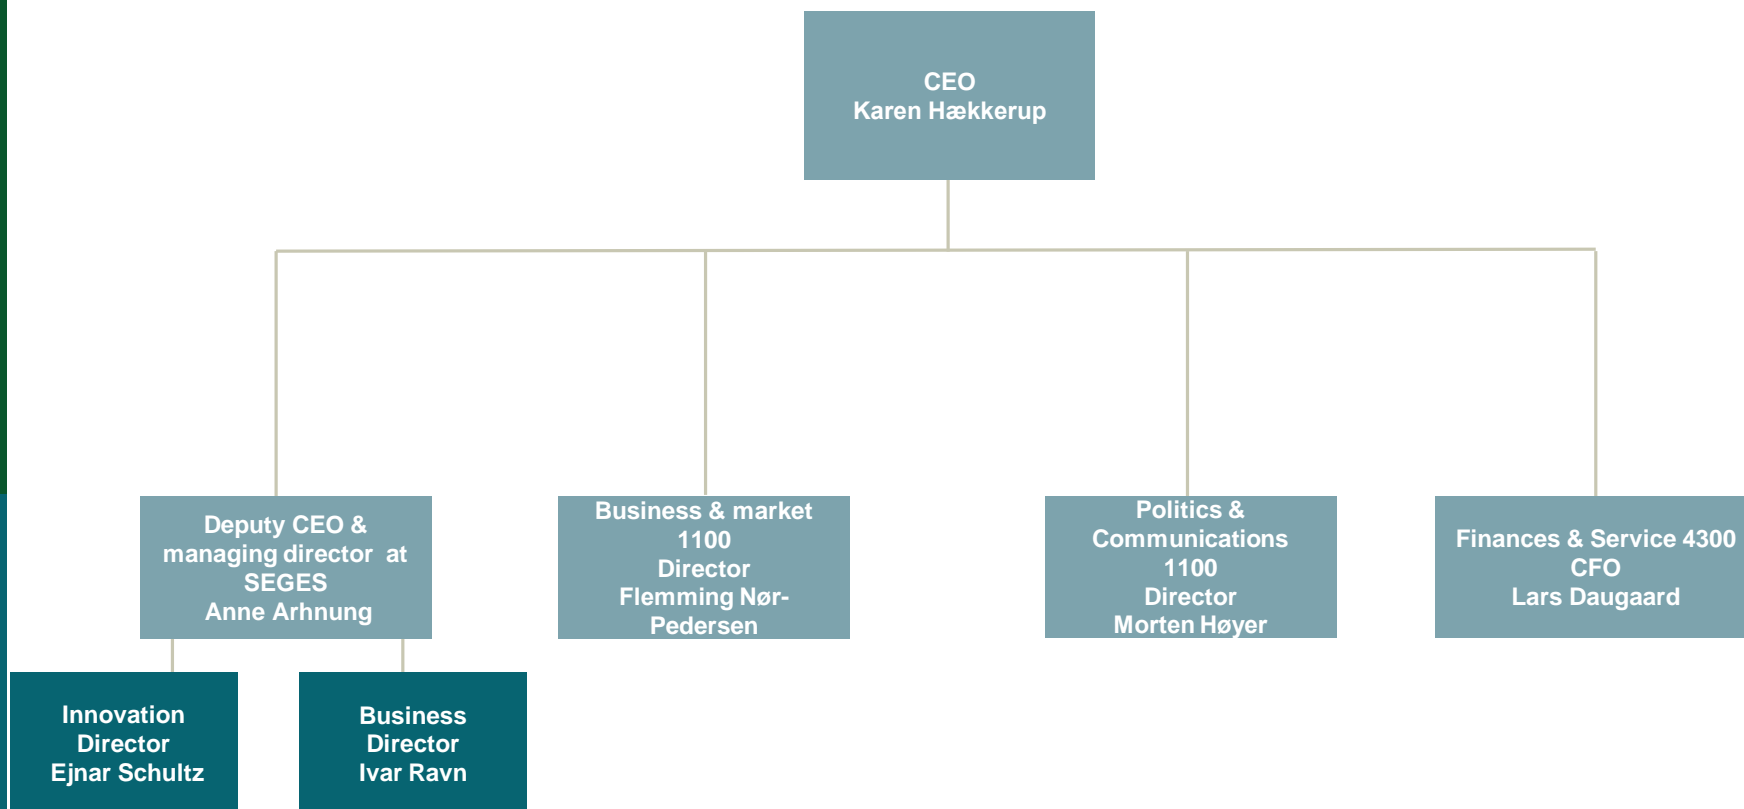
CEO
Karen Hækkerup

Deputy CEO &
managing director at
SEGES
Anne Arhnung

Business & market
1100
Director
Flemming Nør-Pedersen

Politics &
Communications
1100
Director
Morten Høyer

Finances & Service 4300
CFO
Lars Daugaard

Innovation
Director
Ejnar Schultz

Business
Director
Ivar Ravn